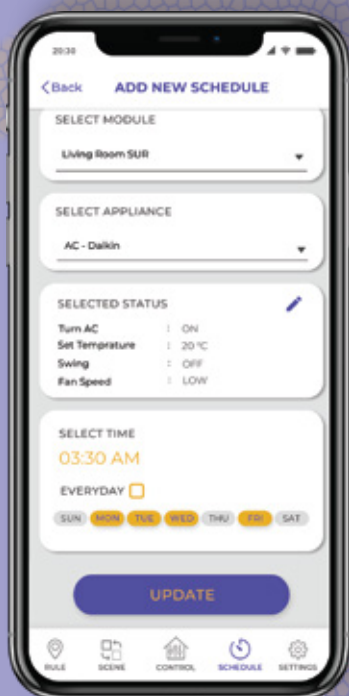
20:30

Back ADD NEW SCHEDULE

SELECT MODULE

Living Room SUR

SELECT APPLIANCE

AC - Daikin

SELECTED STATUS

Turn AC : ON
Set Temprature : 20 °C
Swing : OFF
Fan Speed : LOW

SELECT TIME

03:30 AM

EVERYDAY

SUN MON TUE WED THU FRI SAT

UPDATE

RULE SCENE CONTROL SCHEDULE SETTINGS